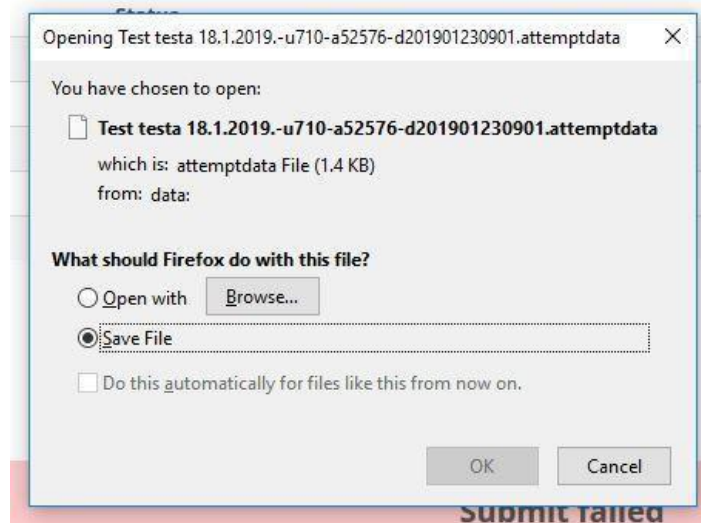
Status

Opening Test testa 18.1.2019.-u710-a52576-d201901230901.attemptdata

×

You have chosen to open:

Test testa 18.1.2019.-u710-a52576-d201901230901.attemptdata

which is: attemptdata File (1.4 KB)
from: data:

What should Firefox do with this file?

Open with Browse...

Save File

Do this automatically for files like this from now on.

OK Cancel

Submit failed